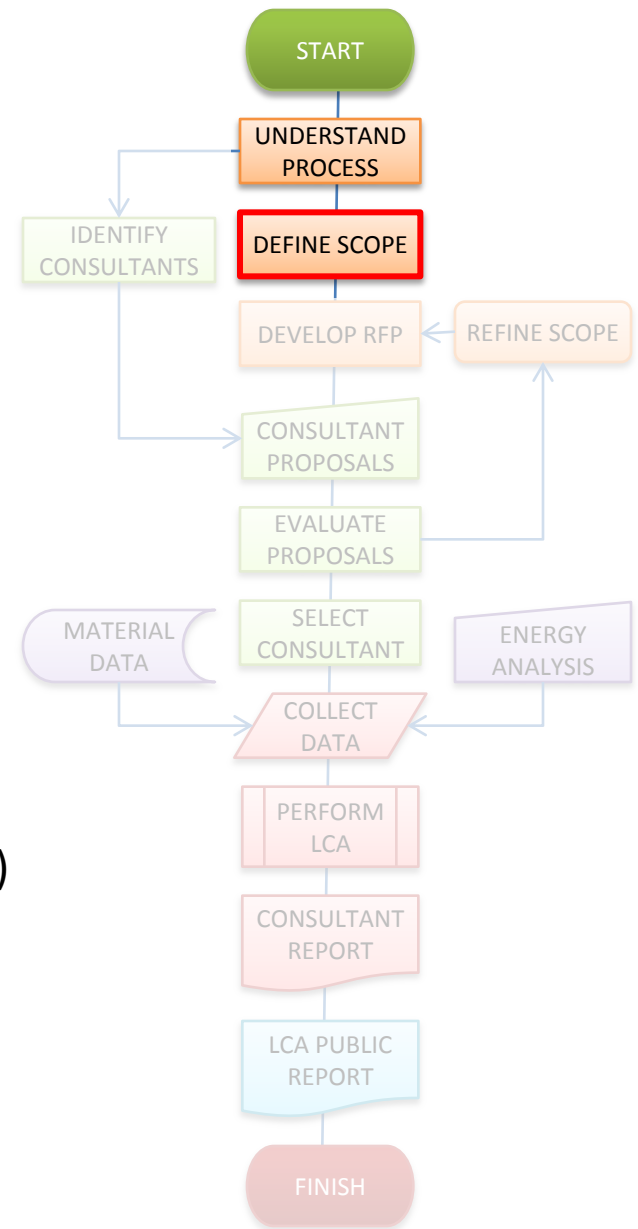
START

UNDERSTAND PROCESS

IDENTIFY CONSULTANTS

DEFINE SCOPE

DEVELOP RFP

REFINE SCOPE

CONSULTANT PROPOSALS

EVALUATE PROPOSALS

MATERIAL DATA

SELECT CONSULTANT

ENERGY ANALYSIS

COLLECT DATA

PERFORM LCA

CONSULTANT REPORT

LCA PUBLIC REPORT

FINISH